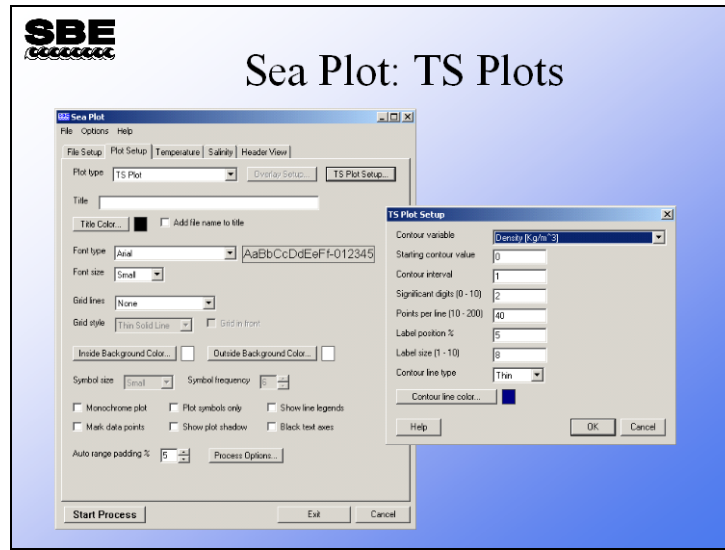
SBE

Sea Plot: TS Plots

Sea Plot

File Options Help

File Setup | Plot Setup | Temperature | Salinity | Header View

Plot type TS Plot | Overlay Setup... | TS Plot Setup...

Title

Title Color... | Add file name to title

Font type Arial | AaBbCcDdEeFf-012345

Font size Small

Grid lines None

Grid style Thin Solid Line | Grid in front

Inside Background Color... | Outside Background Color...

Symbol size Small | Symbol frequency 6

Monochrome plot | Plot symbols only | Show line legends

Mark data points | Show plot shadow | Black text axes

Auto range padding % 5 | Process Options...

Start Process | Exit | Cancel

TS Plot Setup

Contour variable Density [Kg/m^3]

Starting contour value 0

Contour interval 1

Significant digits (0 - 10) 2

Points per line (10 - 200) 40

Label position % 5

Label size (1 - 10) 8

Contour line type Thin

Contour line color...

Help | OK | Cancel